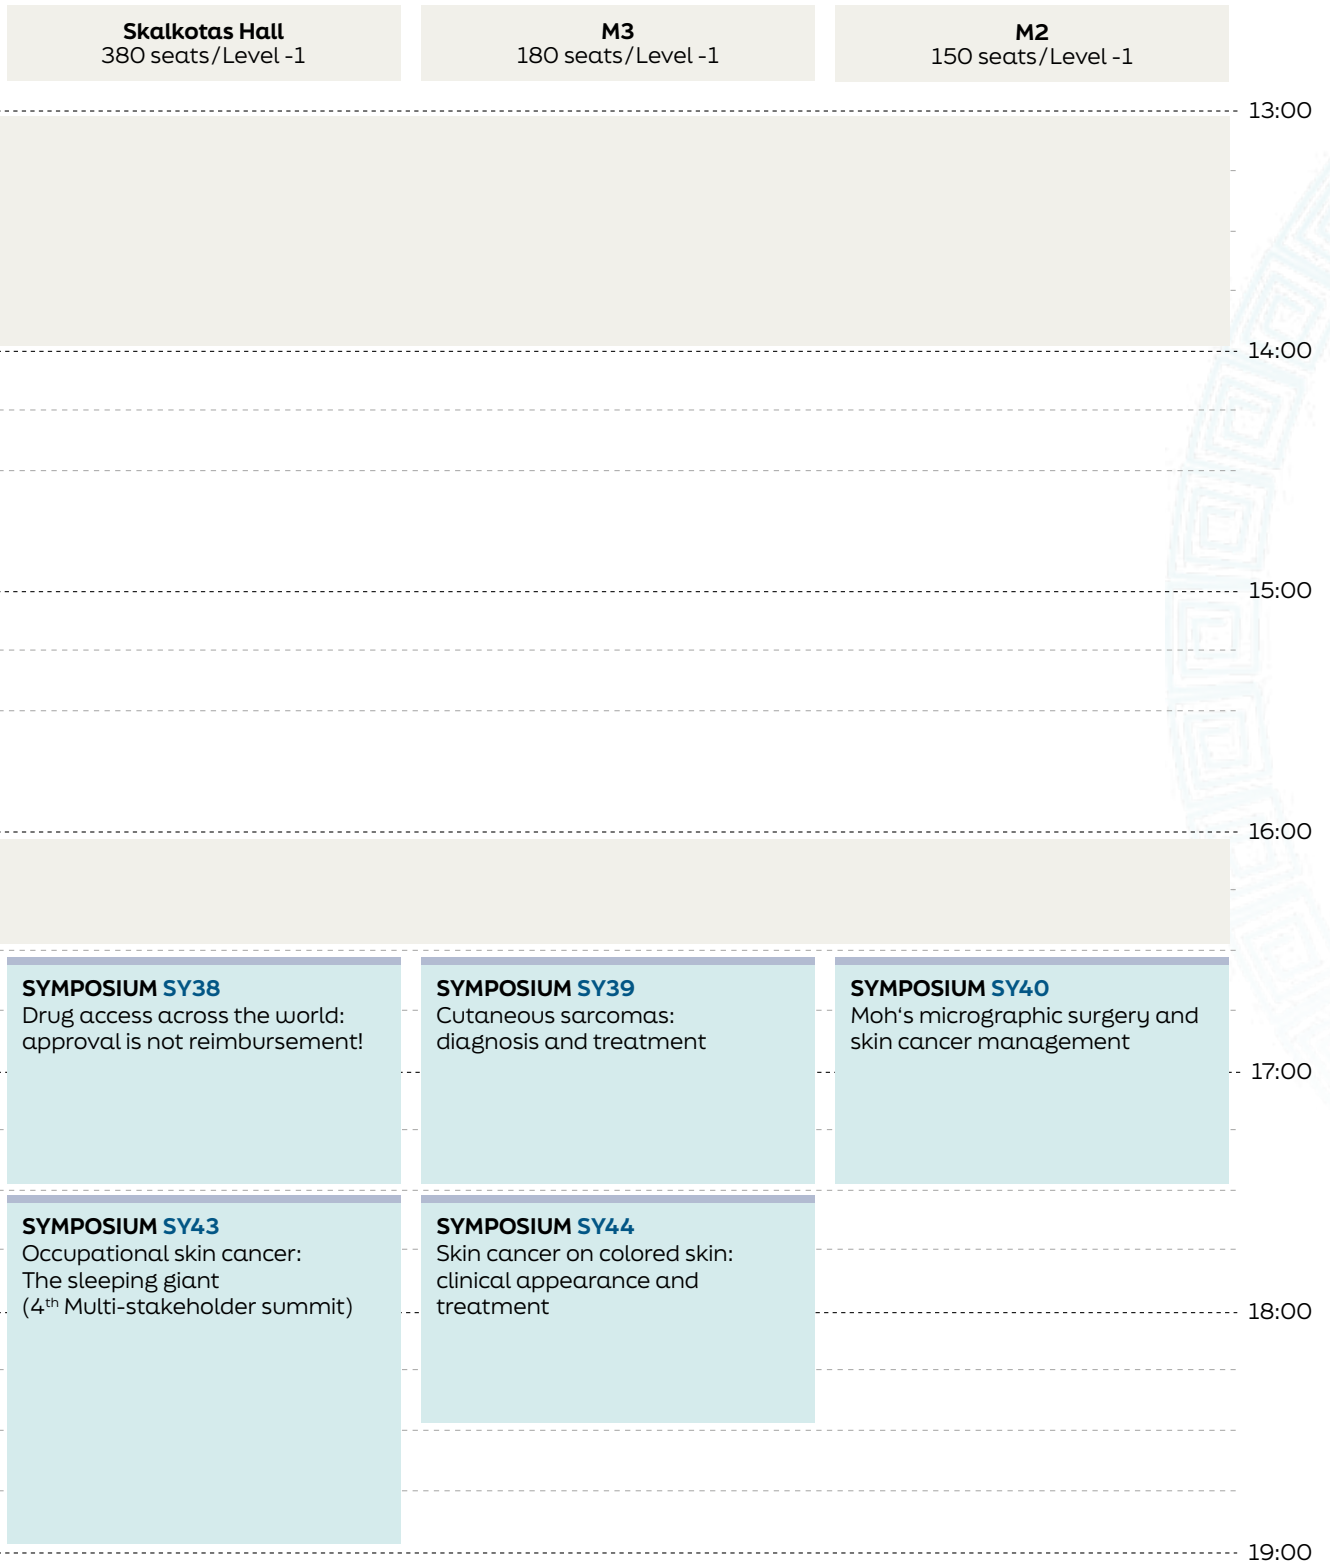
| Skalkotas Hall 380 seats/Level -1 | M3 180 seats/Level -1 | M2 150 seats/Level -1 |
|---|---|---|

13:00

14:00

15:00

16:00

SYMPOSIUM SY38
Drug access across the world: approval is not reimbursement!

SYMPOSIUM SY39
Cutaneous sarcomas: diagnosis and treatment

SYMPOSIUM SY40
Moh's micrographic surgery and skin cancer management

17:00

SYMPOSIUM SY43
Occupational skin cancer: The sleeping giant (4$^{th}$ Multi-stakeholder summit)

SYMPOSIUM SY44
Skin cancer on colored skin: clinical appearance and treatment

18:00

19:00